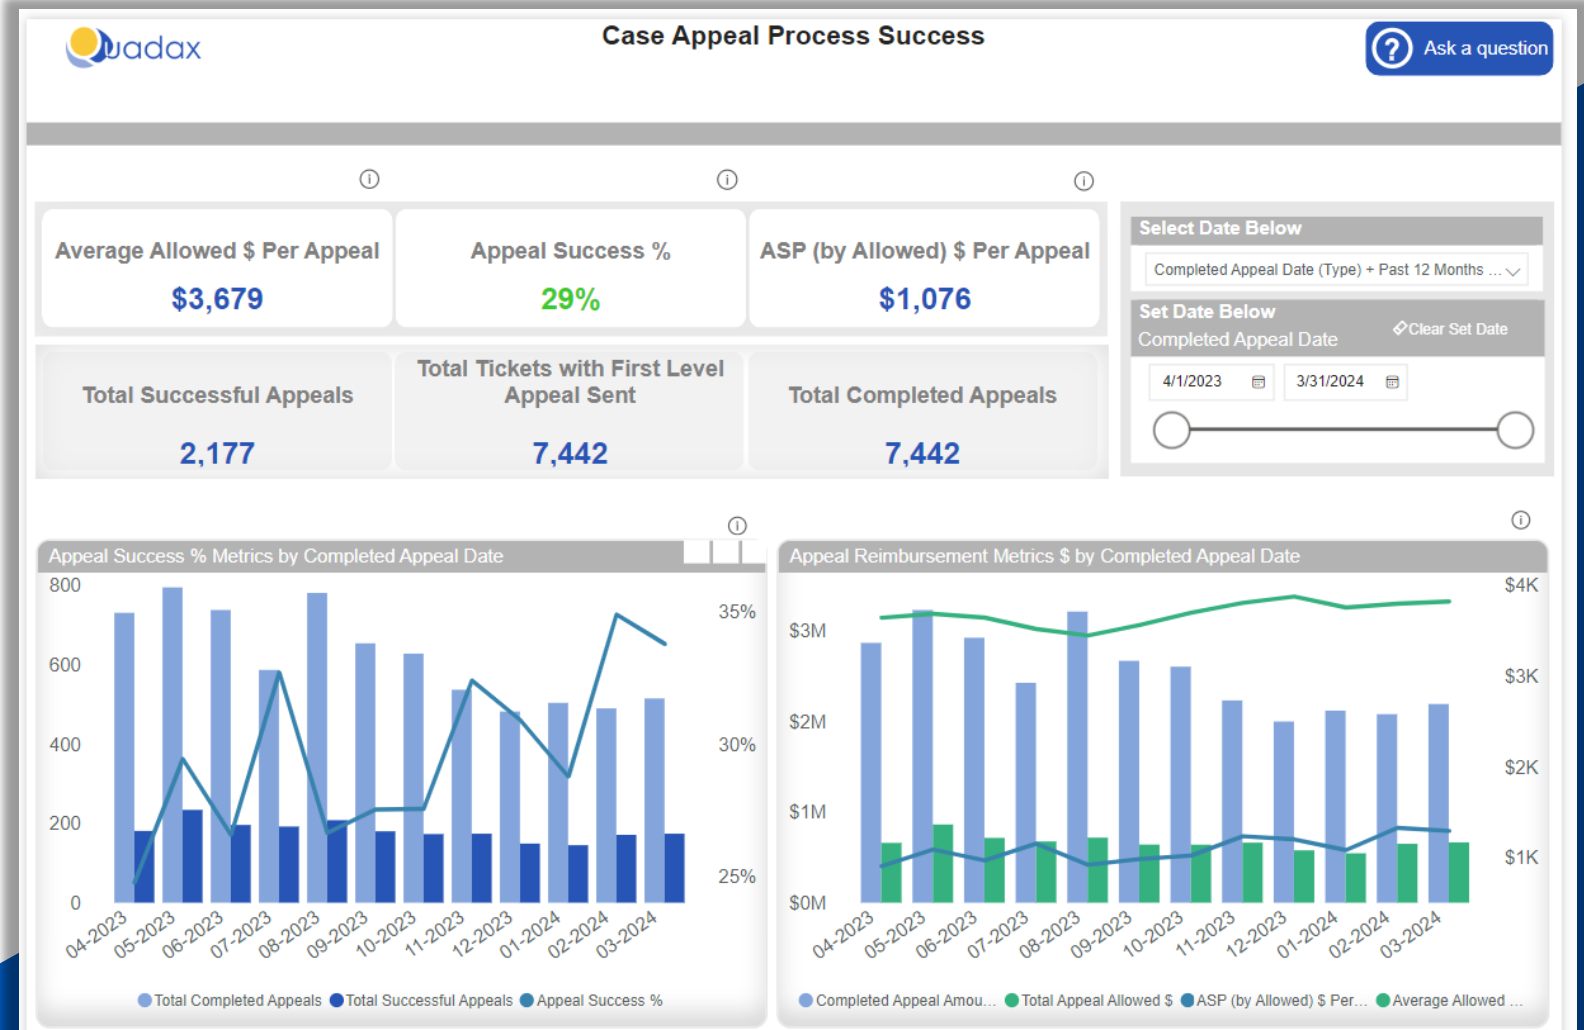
Quadax

Case Appeal Process Success

Ask a question

Average Allowed $ Per Appeal
$3,679

Appeal Success %
29%

ASP (by Allowed) $ Per Appeal
$1,076

Total Successful Appeals
2,177

Total Tickets with First Level Appeal Sent
7,442

Total Completed Appeals
7,442

Select Date Below
Completed Appeal Date (Type) + Past 12 Months ...

Set Date Below
Completed Appeal Date
Clear Set Date
4/1/2023
3/31/2024

Appeal Success % Metrics by Completed Appeal Date
800
600
400
200
0
35%
30%
25%
04-2023 05-2023 06-2023 07-2023 08-2023 09-2023 10-2023 11-2023 12-2023 01-2024 02-2024 03-2024
Total Completed Appeals Total Successful Appeals Appeal Success %

Appeal Reimbursement Metrics $ by Completed Appeal Date
$3M
$2M
$1M
$0M
$4K
$3K
$2K
$1K
04-2023 05-2023 06-2023 07-2023 08-2023 09-2023 10-2023 11-2023 12-2023 01-2024 02-2024 03-2024
Completed Appeal Amou... Total Appeal Allowed $ ASP (by Allowed) $ Per... Average Allowed ...